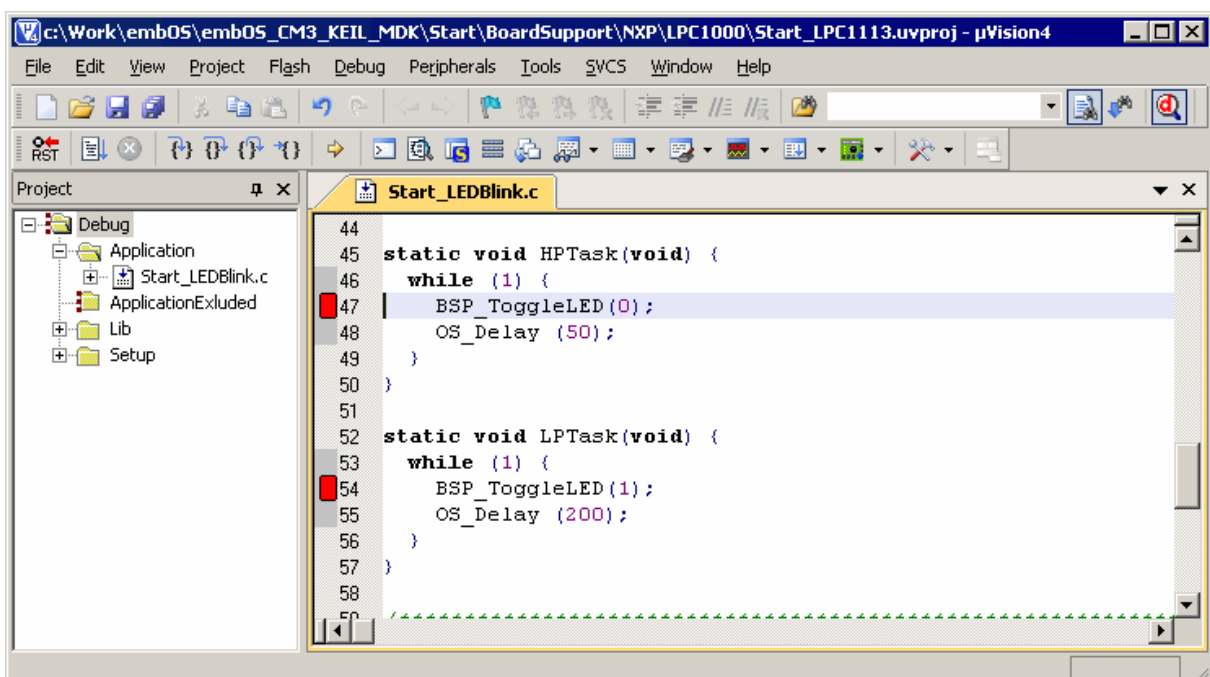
c:\Work\embOS\embOS_CM3_KEIL_MDK\Start\BoardSupport\NXP\LPC1000\Start_LPC1113.uvproj - µVision4

File Edit View Project Flash Debug Peripherals Tools SVCS Window Help

RST

Project

Debug
Application
Start_LEDBlink.c
ApplicationExluded
Lib
Setup

Start_LEDBlink.c

44
45 static void HPTask(void) {
46   while (1) {
47     BSP_ToggleLED(0);
48     OS_Delay (50);
49   }
50 }
51
52 static void LPTask(void) {
53   while (1) {
54     BSP_ToggleLED(1);
55     OS_Delay (200);
56   }
57 }
58
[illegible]